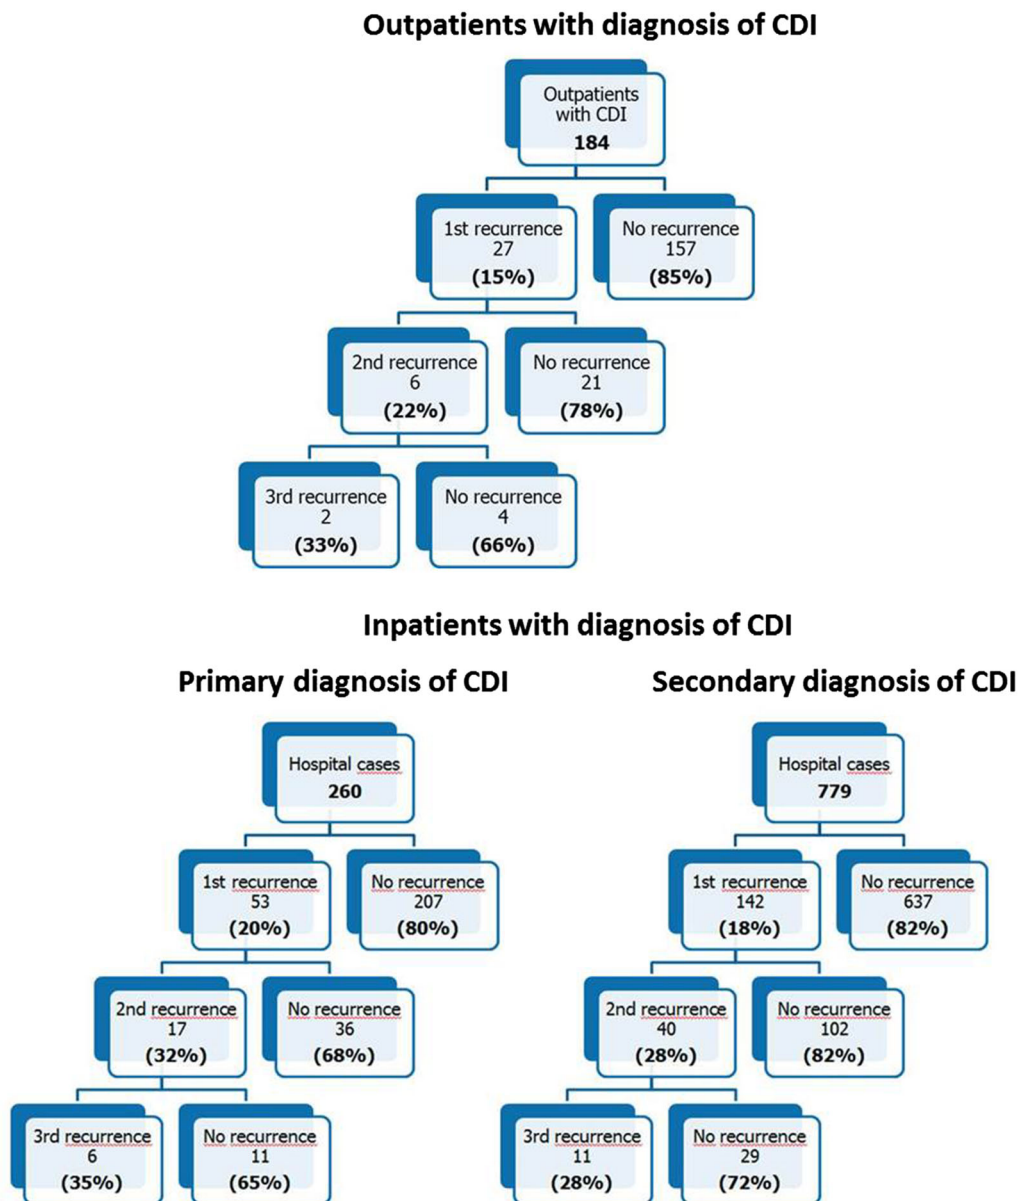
Outpatients with diagnosis of CDI

Outpatients with CDI
184

1st recurrence
27
(15%)

No recurrence
157
(85%)

2nd recurrence
6
(22%)

No recurrence
21
(78%)

3rd recurrence
2
(33%)

No recurrence
4
(66%)

Inpatients with diagnosis of CDI

Primary diagnosis of CDI

Hospital cases
260

1st recurrence
53
(20%)

No recurrence
207
(80%)

2nd recurrence
17
(32%)

No recurrence
36
(68%)

3rd recurrence
6
(35%)

No recurrence
11
(65%)

Secondary diagnosis of CDI

Hospital cases
779

1st recurrence
142
(18%)

No recurrence
637
(82%)

2nd recurrence
40
(28%)

No recurrence
102
(82%)

3rd recurrence
11
(28%)

No recurrence
29
(72%)